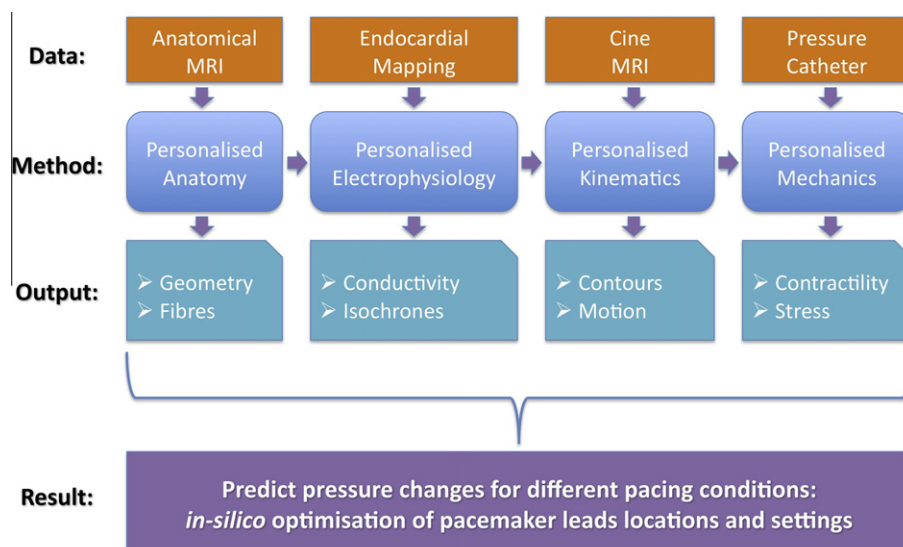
Data:

Anatomical MRI

Endocardial Mapping

Cine MRI

Pressure Catheter

Method:

Personalised Anatomy

Personalised Electrophysiology

Personalised Kinematics

Personalised Mechanics

Output:

➢ Geometry
➢ Fibres

➢ Conductivity
➢ Isochrones

➢ Contours
➢ Motion

➢ Contractility
➢ Stress

Result:

Predict pressure changes for different pacing conditions: *in-silico* optimisation of pacemaker leads locations and settings